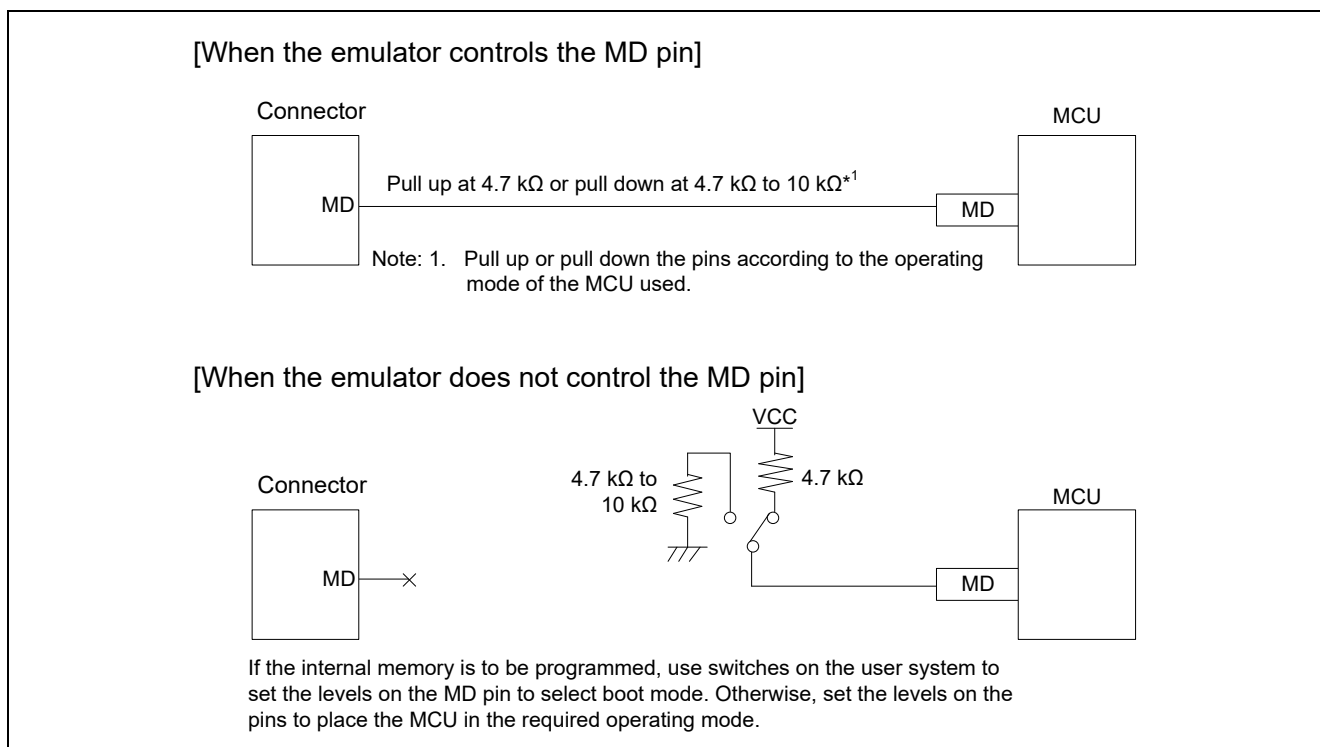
[When the emulator controls the MD pin]

Connector

MCU

MD

Pull up at 4.7 kΩ or pull down at 4.7 kΩ to 10 kΩ*$^1$

MD

Note: 1. Pull up or pull down the pins according to the operating mode of the MCU used.

[When the emulator does not control the MD pin]

VCC

4.7 kΩ to 10 kΩ

4.7 kΩ

Connector

MCU

MD

MD

If the internal memory is to be programmed, use switches on the user system to set the levels on the MD pin to select boot mode. Otherwise, set the levels on the pins to place the MCU in the required operating mode.